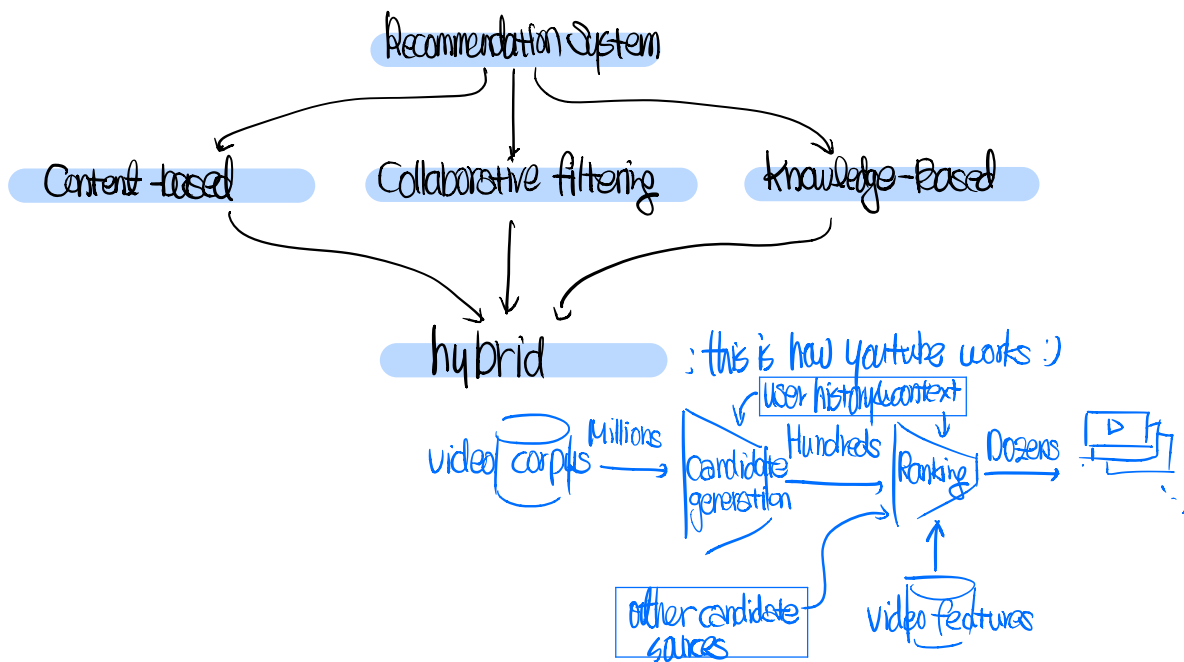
Recommendation System

Content-based

Collaborative filtering

Knowledge-Based

hybrid

: this is how youtube works :)

user history&context

video corpus

Millions

candidate generation

Hundreds

Ranking

Dozens

other candidate sources

video features